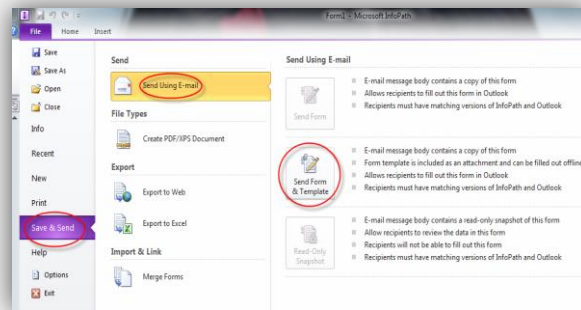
Form1 - Microsoft InfoPath

File
Home
Insert

Save
Save As
Open
Close
Info
Recent
New
Print
Save & Send
Help
Options
Exit

Send
Send Using E-mail

File Types
Create PDF/XPS Document

Export
Export to Web
Export to Excel

Import & Link
Merge Forms

Send Using E-mail

Send Form
E-mail message body contains a copy of this form
Allows recipients to fill out this form in Outlook
Recipients must have matching versions of InfoPath and Outlook

Send Form & Template
E-mail message body contains a copy of this form
Form template is included as an attachment and can be filled out offline
Allows recipients to fill out this form in Outlook
Recipients must have matching versions of InfoPath and Outlook

Read-Only Snapshot
E-mail message body contains a read-only snapshot of this form
Allow recipients to review the data in this form
Recipients will not be able to fill out this form
Recipients must have matching versions of InfoPath and Outlook